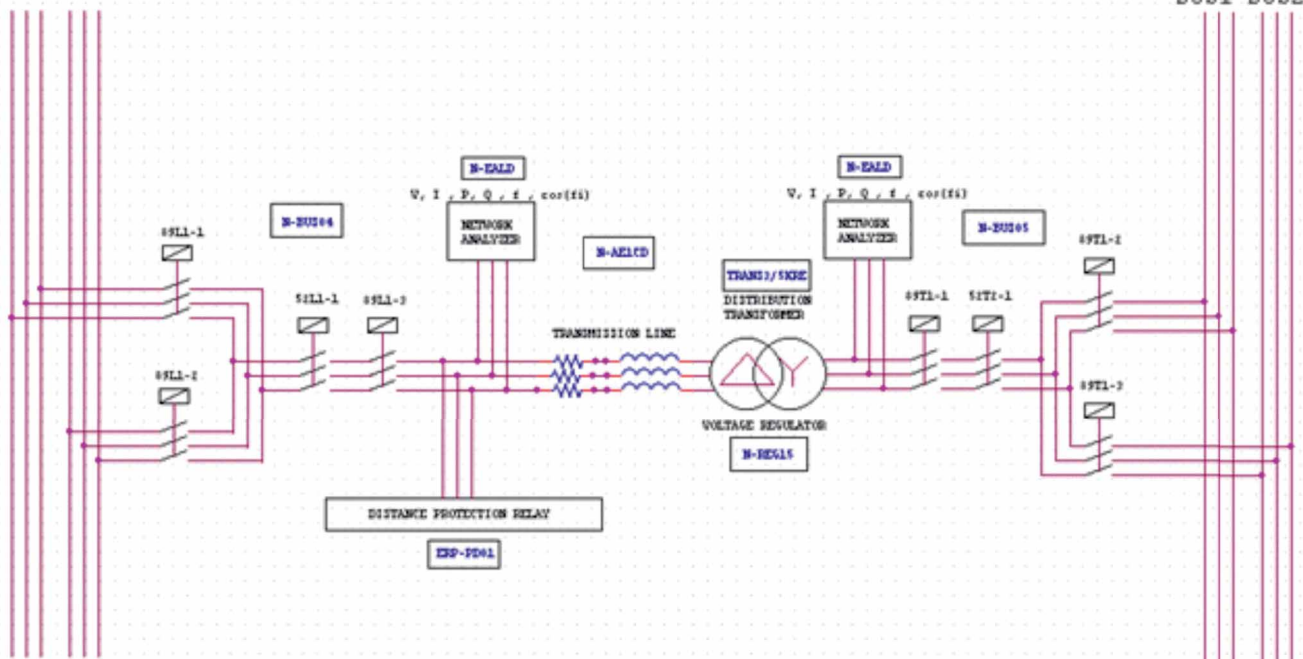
BUS1 BUS2

N-EALD

V, I , P, Q , f , cos(fi)

NETWORK ANALYZER

N-BUS04

89L1-1

52L1-1

89L1-3

N-AE1CD

TRANS3/5KRE

DISTRIBUTION TRANSFORMER

TRANSMISSION LINE

89L1-2

N-EALD

V, I , P, Q , f , cos(fi)

NETWORK ANALYZER

N-BUS05

89T1-2

89T1-1

52T1-1

89T1-3

VOLTAGE REGULATOR

N-REG15

DISTANCE PROTECTION RELAY

ERP-PD01